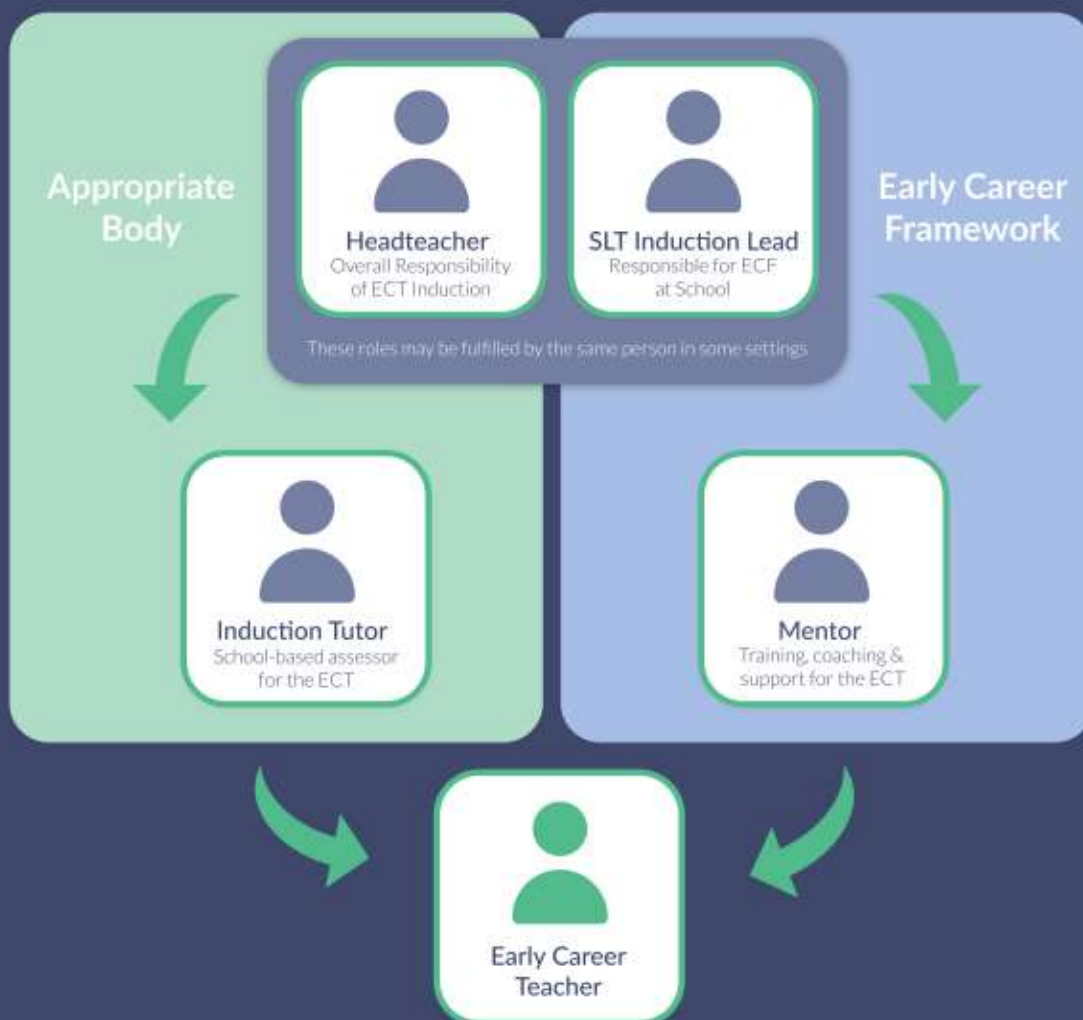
Appropriate Body

Headteacher
Overall Responsibility of ECT Induction

SLT Induction Lead
Responsible for ECF at School

These roles may be fulfilled by the same person in some settings

Early Career Framework

Induction Tutor
School-based assessor for the ECT

Mentor
Training, coaching & support for the ECT

Early Career Teacher